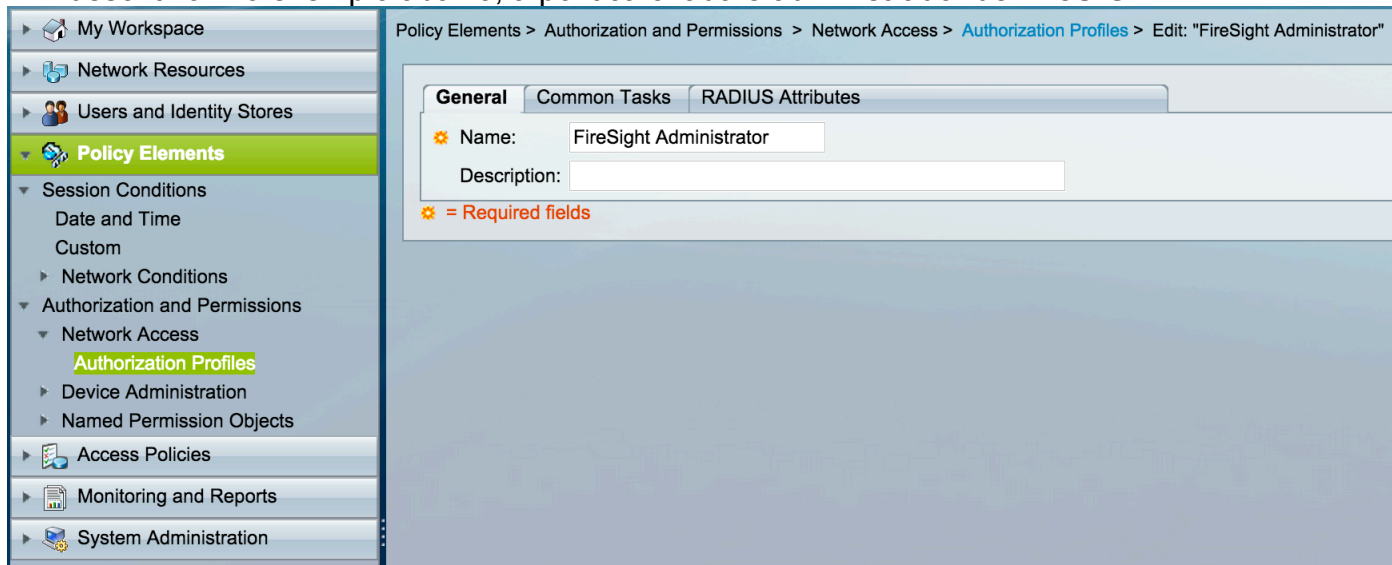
My Workspace

Network Resources

Users and Identity Stores

Policy Elements

Session Conditions

Date and Time

Custom

Network Conditions

Authorization and Permissions

Network Access

Authorization Profiles

Device Administration

Named Permission Objects

Access Policies

Monitoring and Reports

System Administration

Policy Elements > Authorization and Permissions > Network Access > Authorization Profiles > Edit: "FireSight Administrator"

General | Common Tasks | RADIUS Attributes

Name: FireSight Administrator

Description:

= Required fields